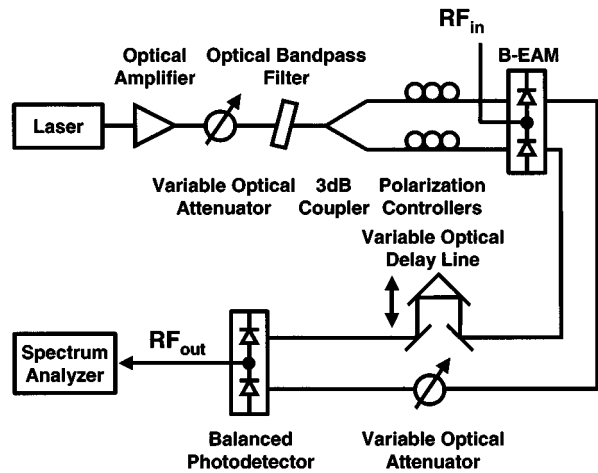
$RF_{in}$

Optical Amplifier

Optical Bandpass Filter

B-EAM

Laser

Variable Optical Attenuator

3dB Coupler

Polarization Controllers

Variable Optical Delay Line

$RF_{out}$

Spectrum Analyzer

Balanced Photodetector

Variable Optical Attenuator